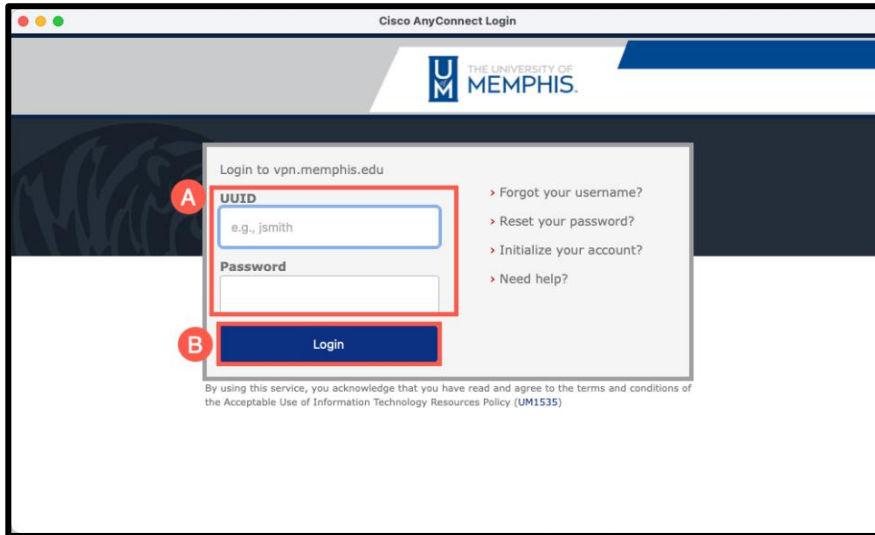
Cisco AnyConnect Login

UM THE UNIVERSITY OF MEMPHIS.

Login to vpn.memphis.edu

A

UUID

e.g., jsmith

Password

› Forgot your username?

› Reset your password?

› Initialize your account?

› Need help?

B

Login

By using this service, you acknowledge that you have read and agree to the terms and conditions of the Acceptable Use of Information Technology Resources Policy (UM1535)